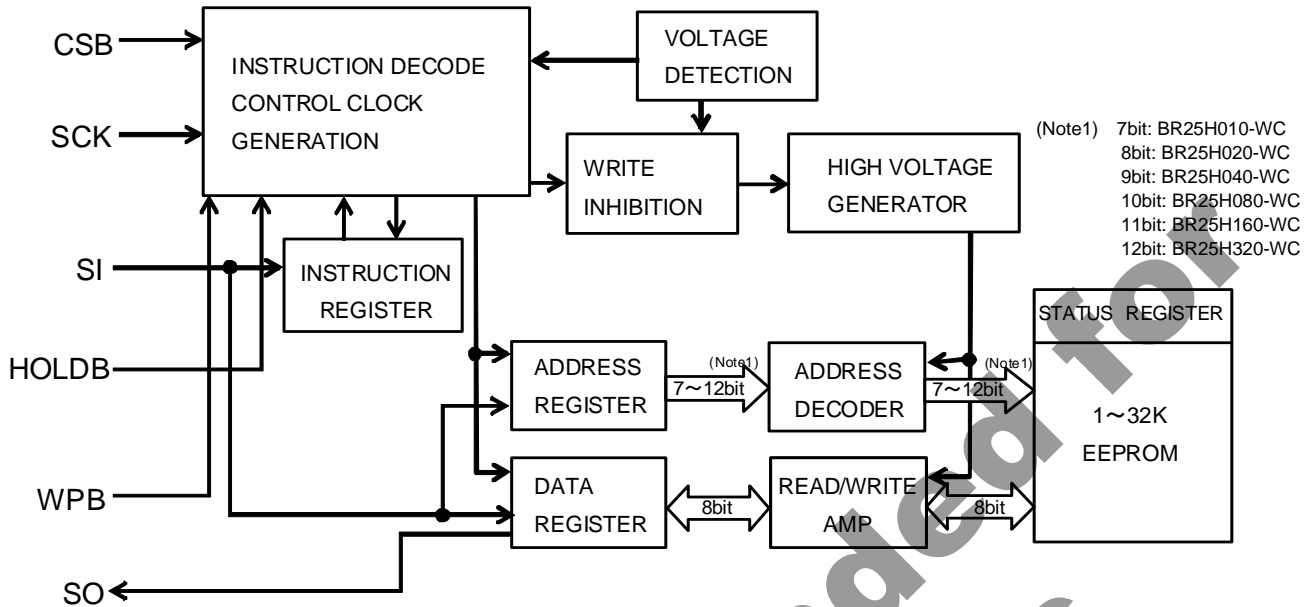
CSB
SCK
SI
HOLDB
WPB
SO

INSTRUCTION DECODE CONTROL CLOCK GENERATION

VOLTAGE DETECTION

WRITE INHIBITION

HIGH VOLTAGE GENERATOR

INSTRUCTION REGISTER

(Note1) 7bit: BR25H010-WC
8bit: BR25H020-WC
9bit: BR25H040-WC
10bit: BR25H080-WC
11bit: BR25H160-WC
12bit: BR25H320-WC

STATUS REGISTER

ADDRESS REGISTER

(Note1)
7～12bit

ADDRESS DECODER

(Note1)
7～12bit

1～32K EEPROM

DATA REGISTER

8bit

READ/WRITE AMP

8bit

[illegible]